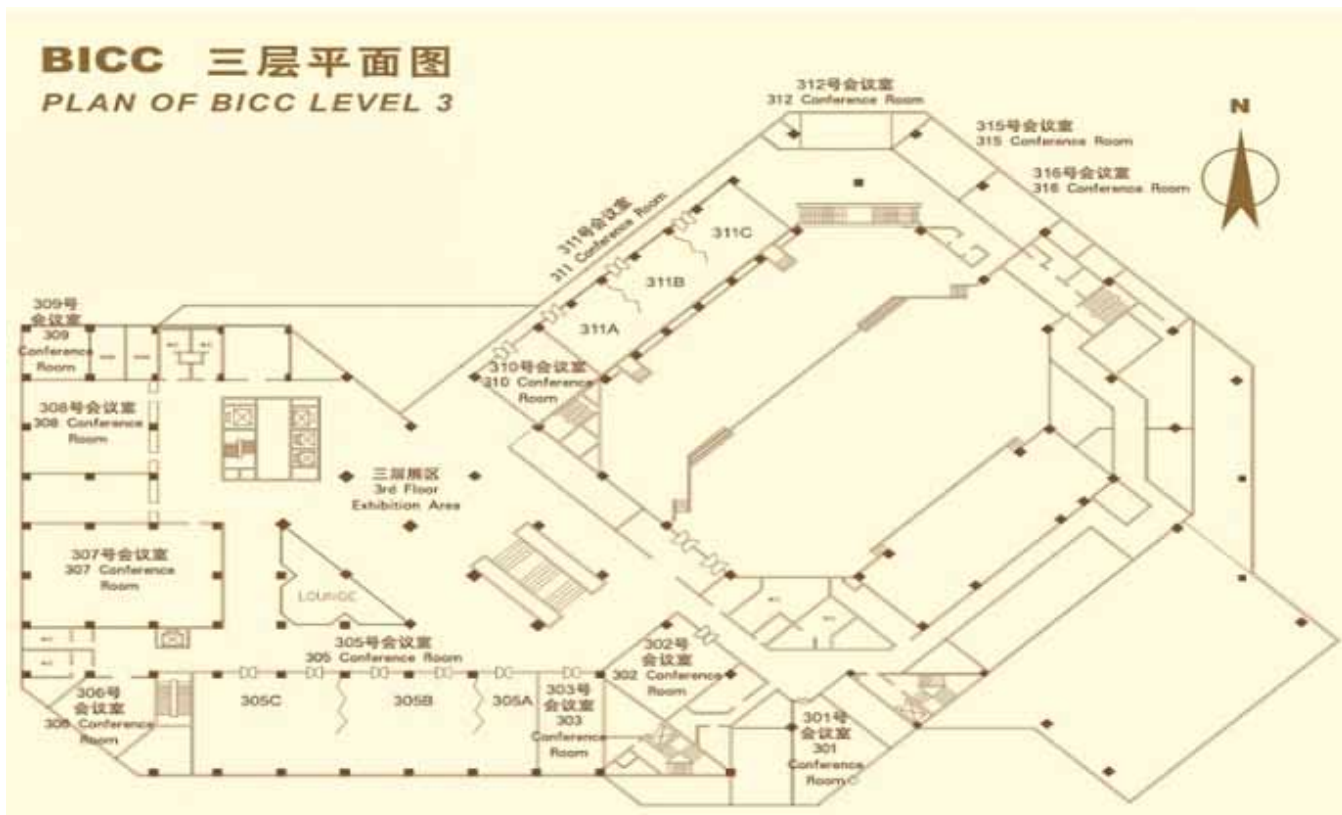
BICC 三层平面图
PLAN OF BICC LEVEL 3

N

312号会议室
312 Conference Room

315号会议室
315 Conference Room

316号会议室
316 Conference Room

311号会议室
311 Conference Room

311C

311B

311A

309号会议室
309 Conference Room

310号会议室
310 Conference Room

308号会议室
308 Conference Room

三层展区
3rd Floor Exhibition Area

307号会议室
307 Conference Room

LOUNGE

305号会议室
305 Conference Room

302号会议室
302 Conference Room

306号会议室
306 Conference Room

305C

305B

305A

303号会议室
303 Conference Room

301号会议室
301 Conference Room